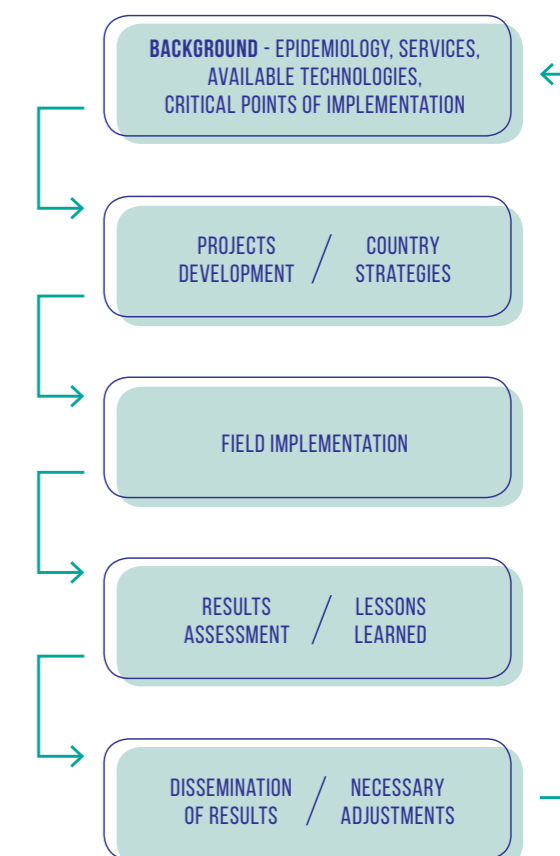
BACKGROUND - EPIDEMIOLOGY, SERVICES, AVAILABLE TECHNOLOGIES, CRITICAL POINTS OF IMPLEMENTATION

PROJECTS DEVELOPMENT / COUNTRY STRATEGIES

FIELD IMPLEMENTATION

RESULTS ASSESSMENT / LESSONS LEARNED

DISSEMINATION OF RESULTS / NECESSARY ADJUSTMENTS